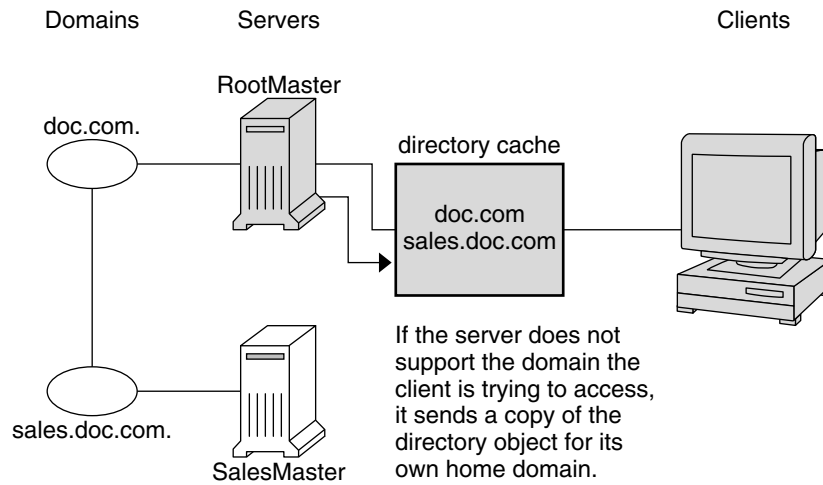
Domains

Servers

Clients

RootMaster

doc.com.

directory cache

doc.com
sales.doc.com

If the server does not support the domain the client is trying to access, it sends a copy of the directory object for its own home domain.

sales.doc.com.

SalesMaster